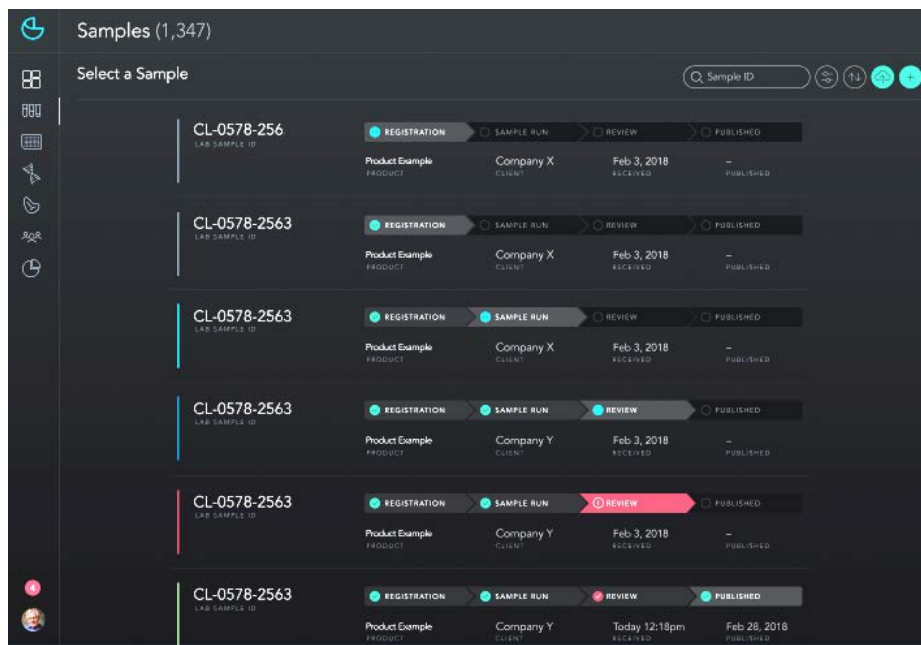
Samples (1,347)

Select a Sample

Sample ID

CL-0578-256
LAB SAMPLE ID
REGISTRATION
SAMPLE RUN
REVIEW
PUBLISHED
Product Example
PRODUCT
Company X
CLIENT
Feb 3, 2018
RECEIVED
–
PUBLISHED

CL-0578-2563
LAB SAMPLE ID
REGISTRATION
SAMPLE RUN
REVIEW
PUBLISHED
Product Example
PRODUCT
Company X
CLIENT
Feb 3, 2018
RECEIVED
–
PUBLISHED

CL-0578-2563
LAB SAMPLE ID
REGISTRATION
SAMPLE RUN
REVIEW
PUBLISHED
Product Example
PRODUCT
Company X
CLIENT
Feb 3, 2018
RECEIVED
–
PUBLISHED

CL-0578-2563
LAB SAMPLE ID
REGISTRATION
SAMPLE RUN
REVIEW
PUBLISHED
Product Example
PRODUCT
Company Y
CLIENT
Feb 3, 2018
RECEIVED
–
PUBLISHED

CL-0578-2563
LAB SAMPLE ID
REGISTRATION
SAMPLE RUN
REVIEW
PUBLISHED
Product Example
PRODUCT
Company Y
CLIENT
Feb 3, 2018
RECEIVED
–
PUBLISHED

4

CL-0578-2563
LAB SAMPLE ID
REGISTRATION
SAMPLE RUN
REVIEW
PUBLISHED
Product Example
PRODUCT
Company Y
CLIENT
Today 12:18pm
RECEIVED
Feb 28, 2018
PUBLISHED